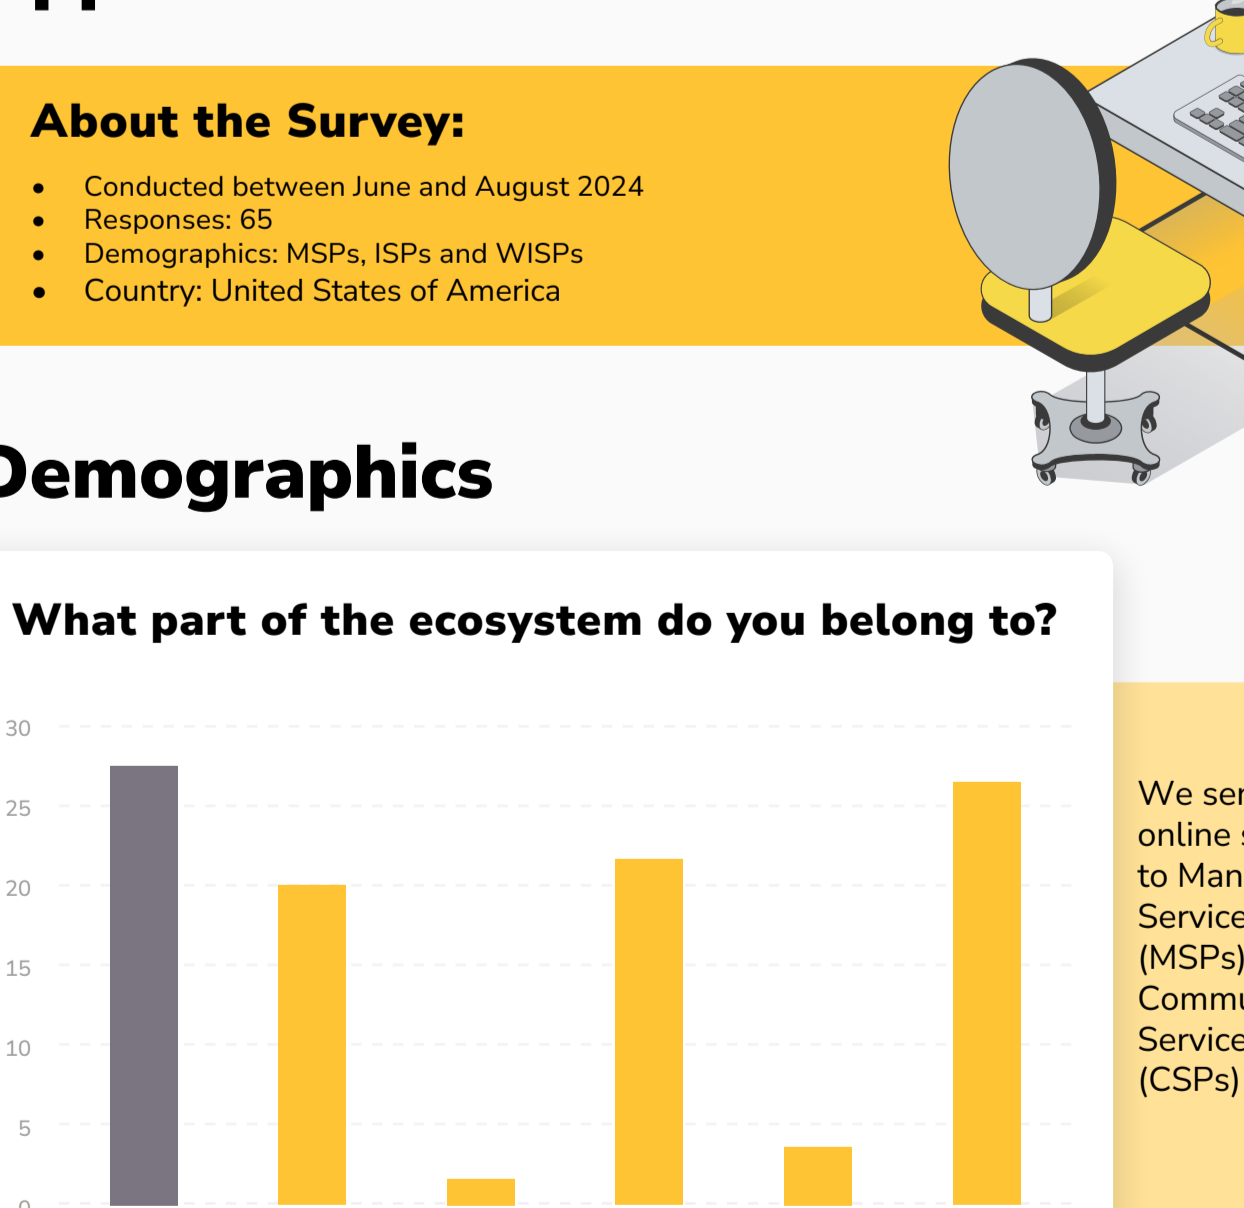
About the Survey:

- Conducted between June and August 2024
- Responses: 65
- Demographics: MSPs, ISPs and WISPs
- Country: United States of America

Demographics

What part of the ecosystem do you belong to?

30
25
20
15
10
5
0

We ser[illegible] online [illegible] to Man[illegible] Service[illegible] (MSPs)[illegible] Commu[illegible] Service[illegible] (CSPs)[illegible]